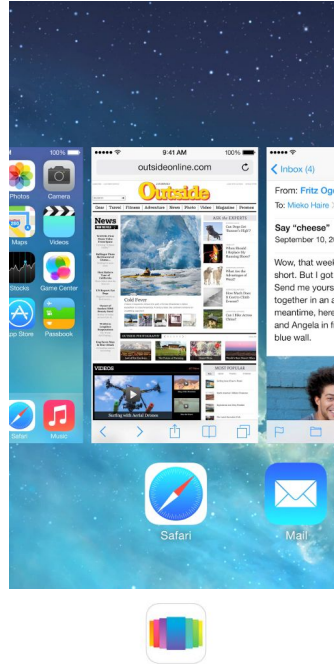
100%

Photos
Camera
Maps
Videos
Stocks
Game Center
App Store
Passbook
Safari
Music

9:41 AM
100%
outsideonline.com
Outside
News
Cold Fever
VIDEOS
Surfing with Aerial Drones
MOST POPULAR

Inbox (4)
From: Fritz Ogc
To: Mieke Haire
Say "cheese"
September 10, 20
Wow, that week
short. But I got
Send me yours
together in an a
meantime, here
and Angela in f
blue wall.

Safari
Mail